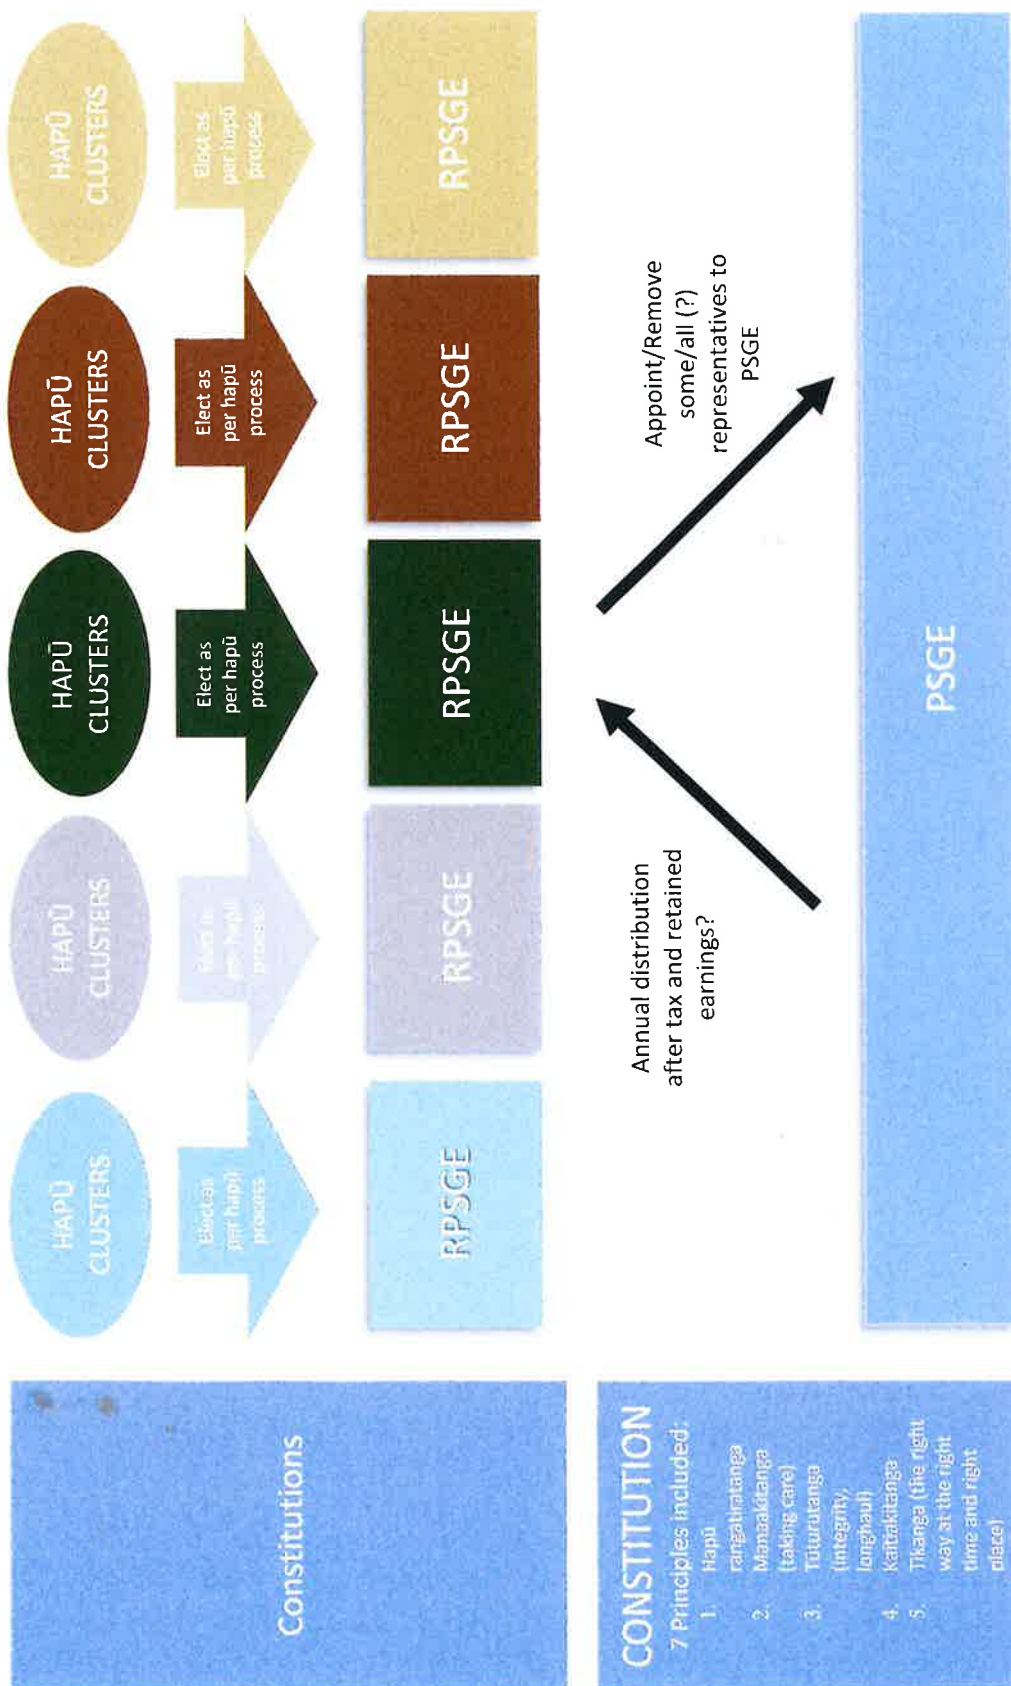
Constitutions

CONSTITUTION
7 Principles included:
1. Hapū rangatiratanga
2. Manaakitanga (taking care)
3. Tūturutanga (integrity, longhaul)
4. Kaitiakitanga
5. Tikanga (the right way at the right time and right place)

HAPŪ CLUSTERS
Elect as per hapū process
RPSGE

HAPŪ CLUSTERS
Elect as per hapū process
RPSGE

HAPŪ CLUSTERS
Elect as per hapū process
RPSGE

HAPŪ CLUSTERS
Elect as per hapū process
RPSGE

HAPŪ CLUSTERS
Elect as per hapū process
RPSGE

Annual distribution after tax and retained earnings?

Appoint/Remove some/all (?) representatives to PSGE

PSGE